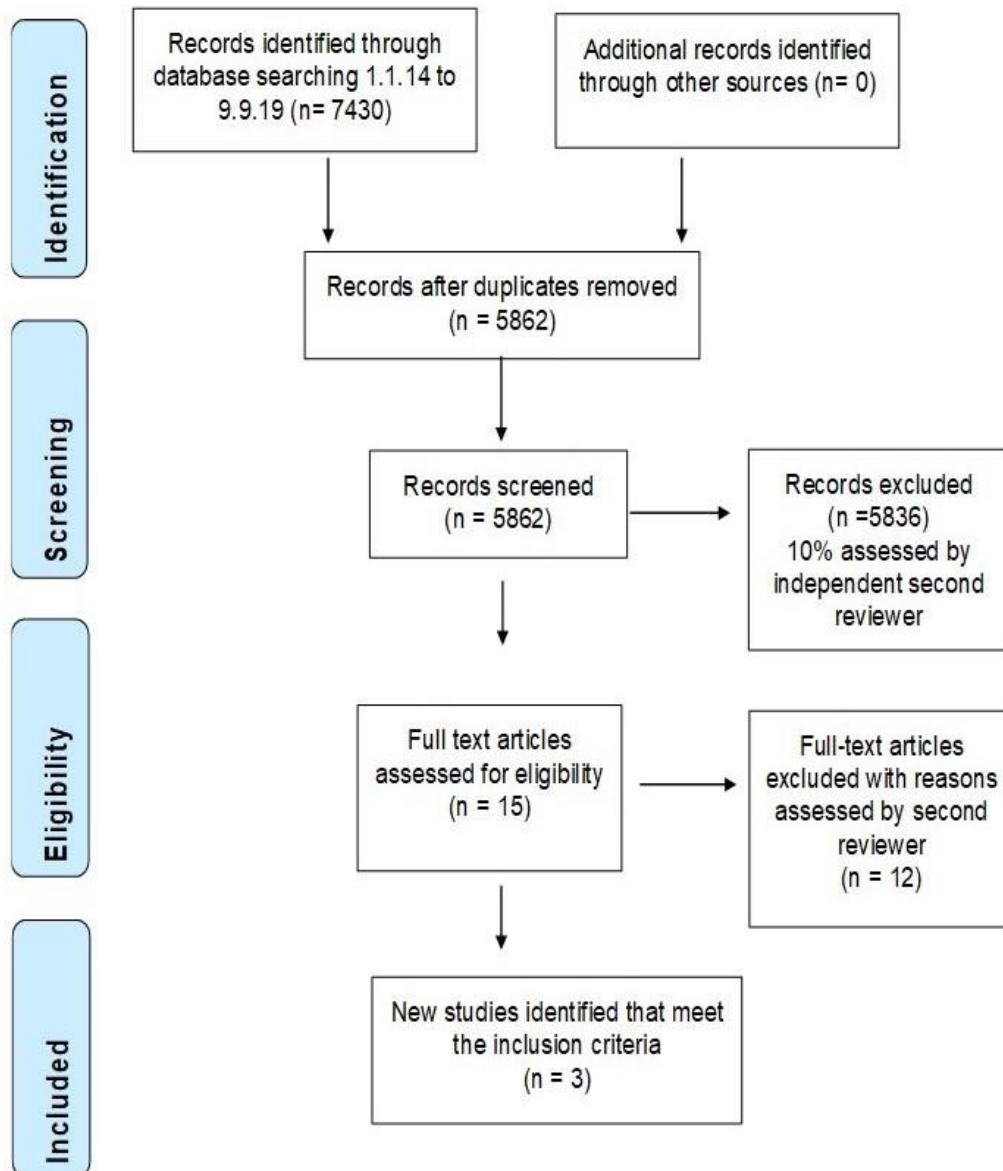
Identification

Records identified through database searching 1.1.14 to 9.9.19 (n= 7430)

Additional records identified through other sources (n= 0)

Records after duplicates removed (n = 5862)

Screening

Records screened (n = 5862)

Records excluded (n =5836) 10% assessed by independent second reviewer

Eligibility

Full text articles assessed for eligibility (n = 15)

Full-text articles excluded with reasons assessed by second reviewer (n = 12)

Included

New studies identified that meet the inclusion criteria (n = 3)